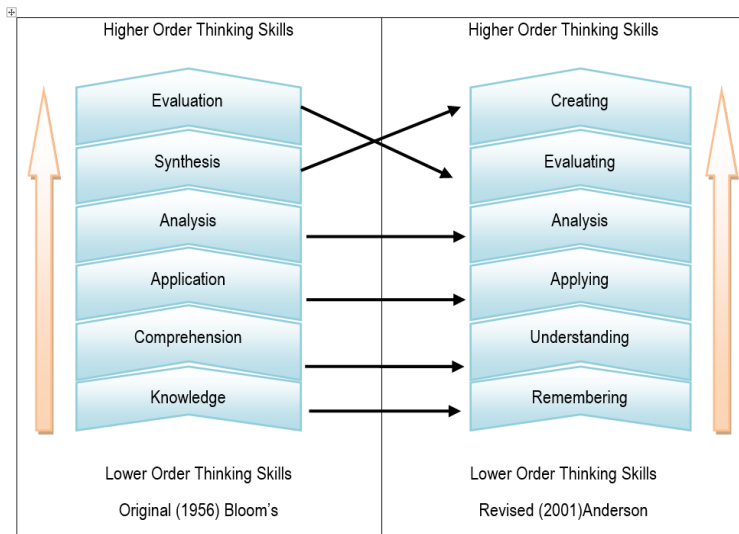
| Higher Order Thinking Skills | Higher Order Thinking Skills |
|---|---|
| Evaluation | Creating |
| Synthesis | Evaluating |
| Analysis | Analysis |
| Application | Applying |
| Comprehension | Understanding |
| Knowledge | Remembering |
| Lower Order Thinking Skills | Lower Order Thinking Skills |
| Original (1956) Bloom's | Revised (2001)Anderson |